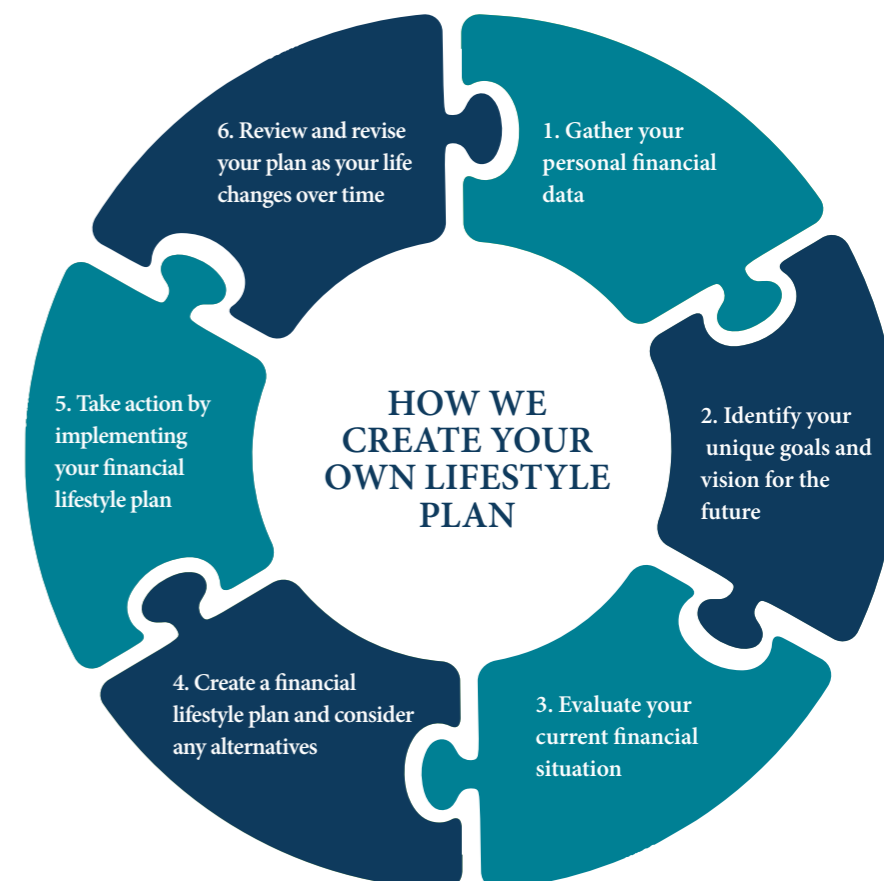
HOW WE CREATE YOUR OWN LIFESTYLE PLAN

1. Gather your personal financial data

2. Identify your unique goals and vision for the future

3. Evaluate your current financial situation

4. Create a financial lifestyle plan and consider any alternatives

5. Take action by implementing your financial lifestyle plan

6. Review and revise your plan as your life changes over time